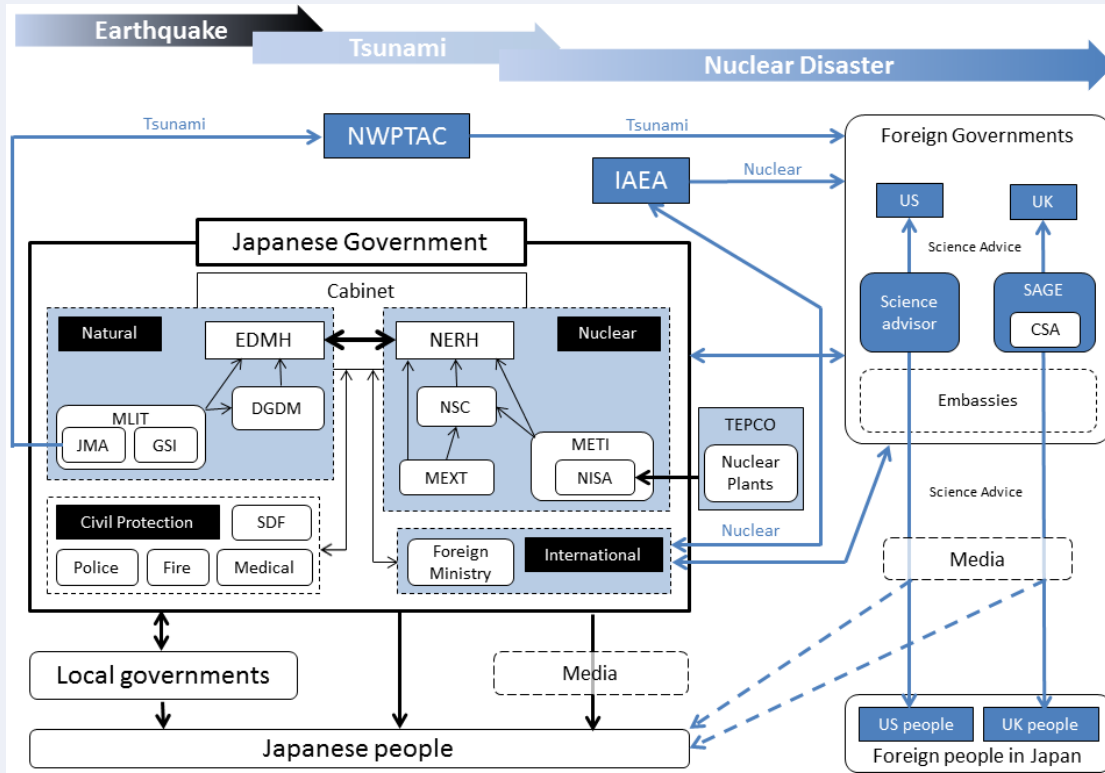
Earthquake
Tsunami
Nuclear Disaster

Tsunami
NWPTAC
Tsunami
Foreign Governments
IAEA
Nuclear
US
UK
Science Advice
Japanese Government
Cabinet
Science advisor
SAGE
CSA
Natural
EDMH
NERH
Nuclear
MLIT
DGDM
NSC
Embassies
JMA
GSI
METI
TEPCO
MEXT
NISA
Nuclear Plants
Science Advice
Civil Protection
SDF
Nuclear
Police
Fire
Medical
Foreign Ministry
International
Media
Local governments
Media
Japanese people
US people
UK people
Foreign people in Japan